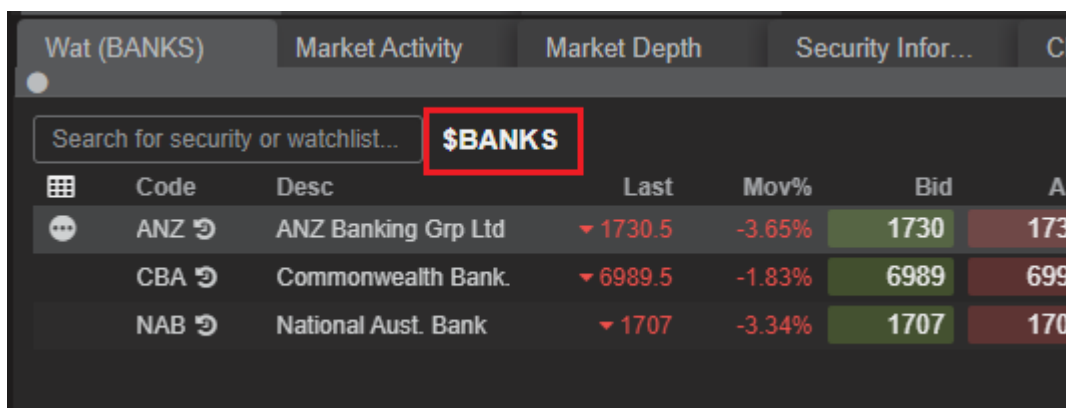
Wat (BANKS) | Market Activity | Market Depth | Security Infor... | C

Search for security or watchlist... $BANKS

| Code | Desc | Last | Mov% | Bid | A |
|---|---|---|---|---|---|
| ANZ | ANZ Banking Grp Ltd | 1730.5 | -3.65% | 1730 | 173 |
| CBA | Commonwealth Bank. | 6989.5 | -1.83% | 6989 | 699 |
| NAB | National Aust. Bank | 1707 | -3.34% | 1707 | 170 |